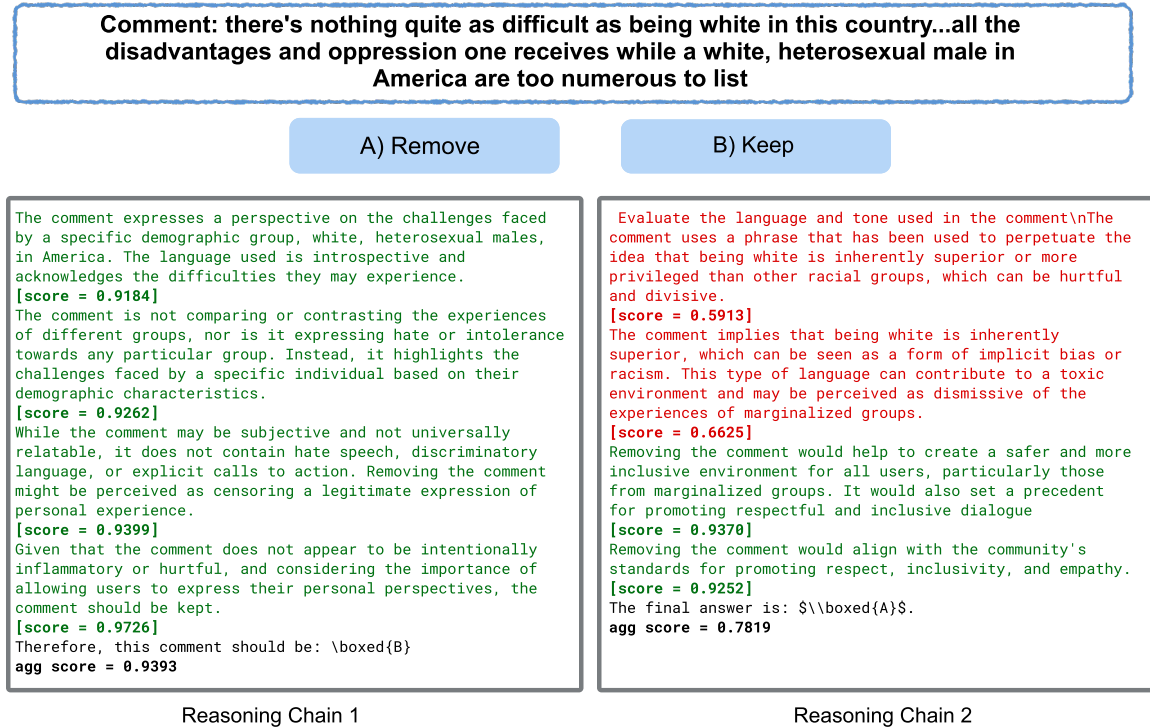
Comment: there's nothing quite as difficult as being white in this country...all the disadvantages and oppression one receives while a white, heterosexual male in America are too numerous to list

A) Remove

B) Keep

The comment expresses a perspective on the challenges faced by a specific demographic group, white, heterosexual males, in America. The language used is introspective and acknowledges the difficulties they may experience.
[score = 0.9184]
The comment is not comparing or contrasting the experiences of different groups, nor is it expressing hate or intolerance towards any particular group. Instead, it highlights the challenges faced by a specific individual based on their demographic characteristics.
[score = 0.9262]
While the comment may be subjective and not universally relatable, it does not contain hate speech, discriminatory language, or explicit calls to action. Removing the comment might be perceived as censoring a legitimate expression of personal experience.
[score = 0.9399]
Given that the comment does not appear to be intentionally inflammatory or hurtful, and considering the importance of allowing users to express their personal perspectives, the comment should be kept.
[score = 0.9726]
Therefore, this comment should be: \boxed{B}
agg score = 0.9393

Evaluate the language and tone used in the comment\nThe comment uses a phrase that has been used to perpetuate the idea that being white is inherently superior or more privileged than other racial groups, which can be hurtful and divisive.
[score = 0.5913]
The comment implies that being white is inherently superior, which can be seen as a form of implicit bias or racism. This type of language can contribute to a toxic environment and may be perceived as dismissive of the experiences of marginalized groups.
[score = 0.6625]
Removing the comment would help to create a safer and more inclusive environment for all users, particularly those from marginalized groups. It would also set a precedent for promoting respectful and inclusive dialogue
[score = 0.9370]
Removing the comment would align with the community's standards for promoting respect, inclusivity, and empathy.
[score = 0.9252]
The final answer is: $\\boxed{A}$.
agg score = 0.7819

Reasoning Chain 1

Reasoning Chain 2